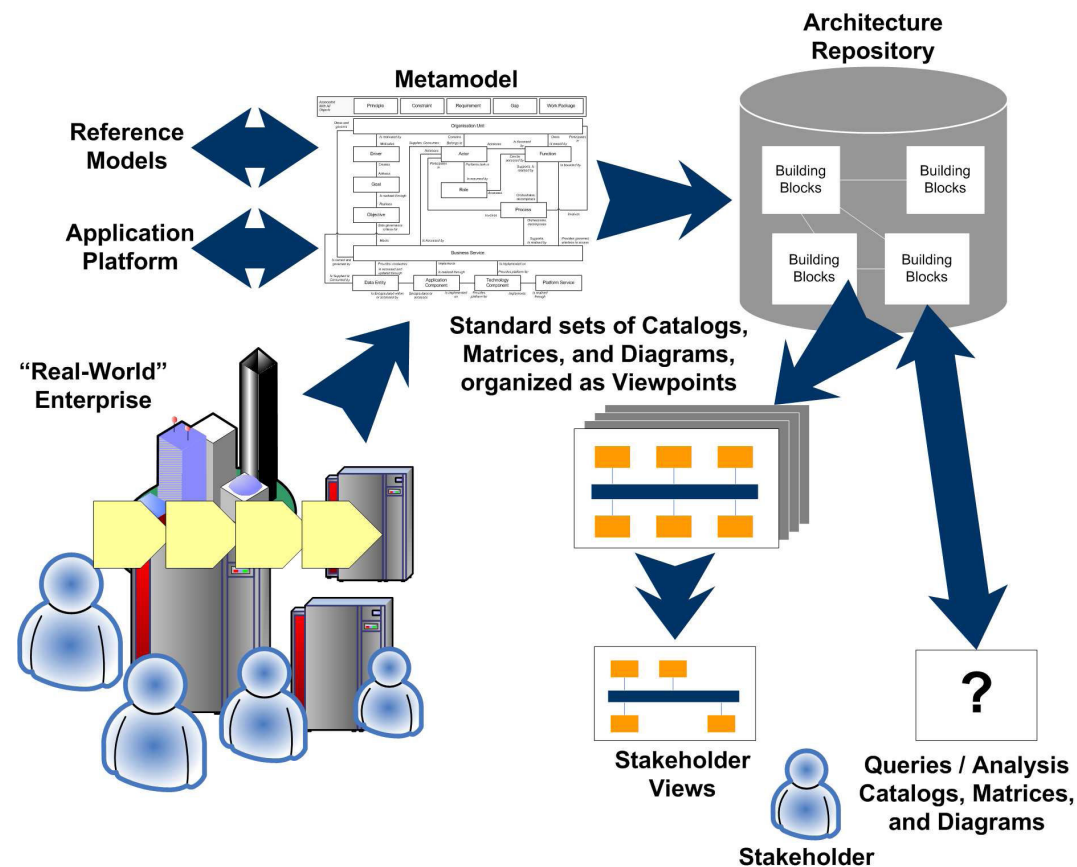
Architecture Repository

Metamodel

Reference Models

Application Platform

Principle

Constraint

Requirement

Gap

Work Package

Organization Unit

Driver

Actor

Function

Goal

Role

Objective

Process

Business Service

Data Entity

Application Component

Technology Component

Platform Service

Building Blocks

Building Blocks

Building Blocks

Building Blocks

Standard sets of Catalogs, Matrices, and Diagrams, organized as Viewpoints

"Real-World" Enterprise

Stakeholder Views

?

Queries / Analysis Catalogs, Matrices, and Diagrams

Stakeholder